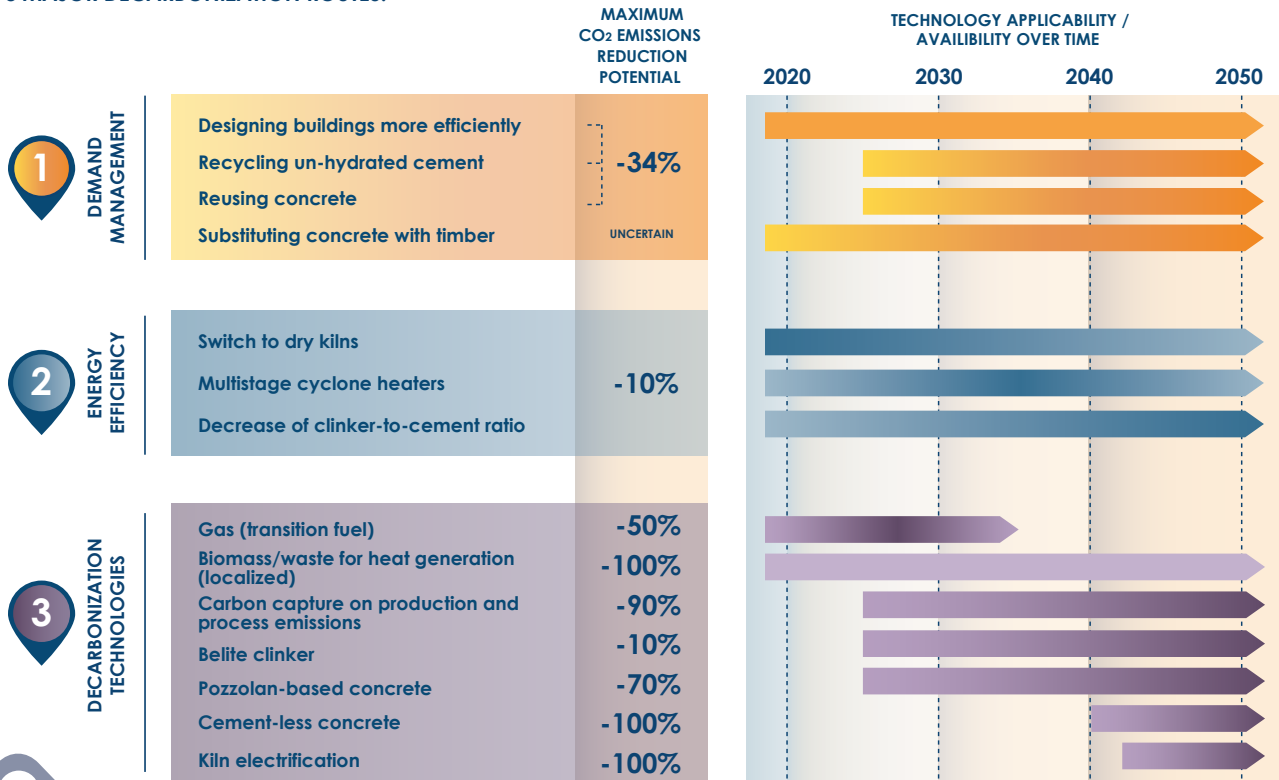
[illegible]

MAXIMUM $CO_2$ EMISSIONS REDUCTION POTENTIAL

TECHNOLOGY APPLICABILITY / AVAILIBILITY OVER TIME

2020 2030 2040 2050

1

DEMAND MANAGEMENT

Designing buildings more efficiently

Recycling un-hydrated cement

Reusing concrete

Substituting concrete with timber

-34%

UNCERTAIN

2

ENERGY EFFICIENCY

Switch to dry kilns

Multistage cyclone heaters

Decrease of clinker-to-cement ratio

-10%

3

DECARBONIZATION TECHNOLOGIES

Gas (transition fuel) -50%

Biomass/waste for heat generation (localized) -100%

Carbon capture on production and process emissions -90%

Belite clinker -10%

Pozzolan-based concrete -70%

Cement-less concrete -100%

Kiln electrification -100%